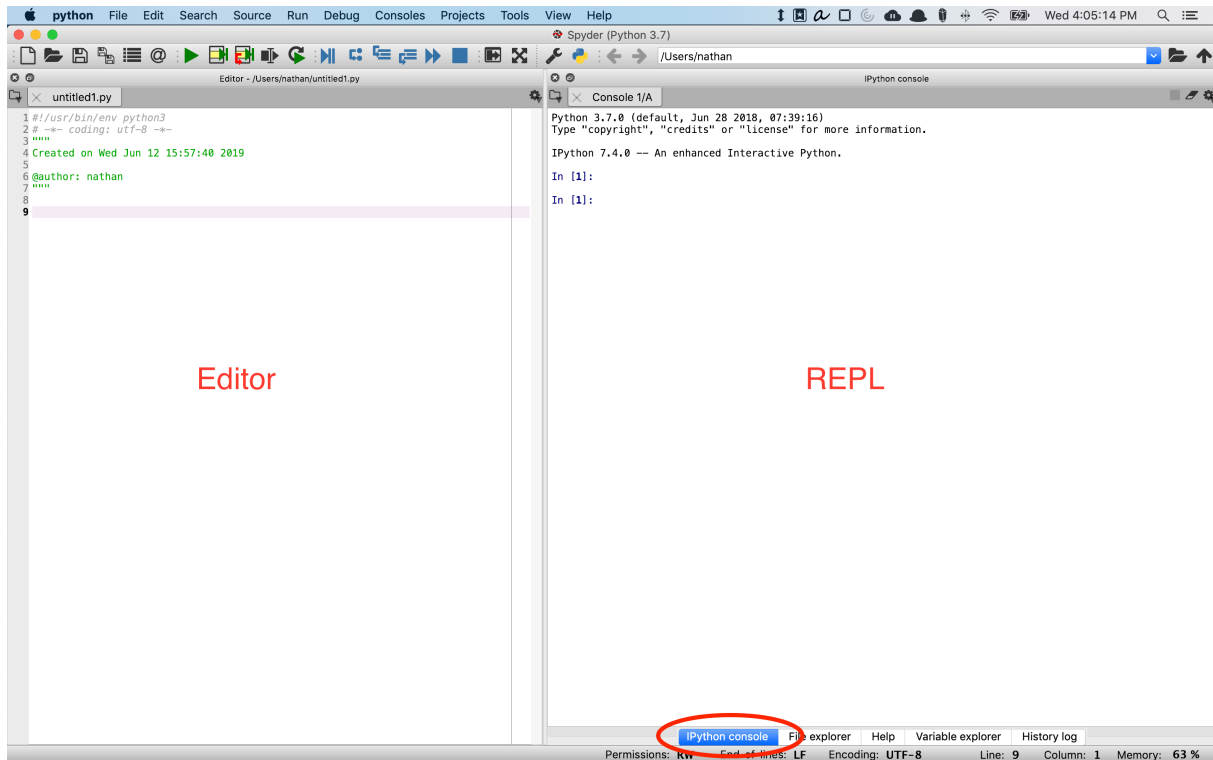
python File Edit Search Source Run Debug Consoles Projects Tools View Help Wed 4:05:14 PM

Spyder (Python 3.7)

/Users/nathan

Editor - /Users/nathan/untitled1.py

untitled1.py

1 #!/usr/bin/env python3
2 # -*- coding: utf-8 -*-
3 """
4 Created on Wed Jun 12 15:57:40 2019
5
6 @author: nathan
7 """
8
9

Editor

IPython console

Console 1/A

Python 3.7.0 (default, Jun 28 2018, 07:39:16)
Type "copyright", "credits" or "license" for more information.

IPython 7.4.0 -- An enhanced Interactive Python.

In [1]:

In [1]:

REPL

IPython console File explorer Help Variable explorer History log

Permissions: RW End-of-lines: LF Encoding: UTF-8 Line: 9 Column: 1 Memory: 63 %